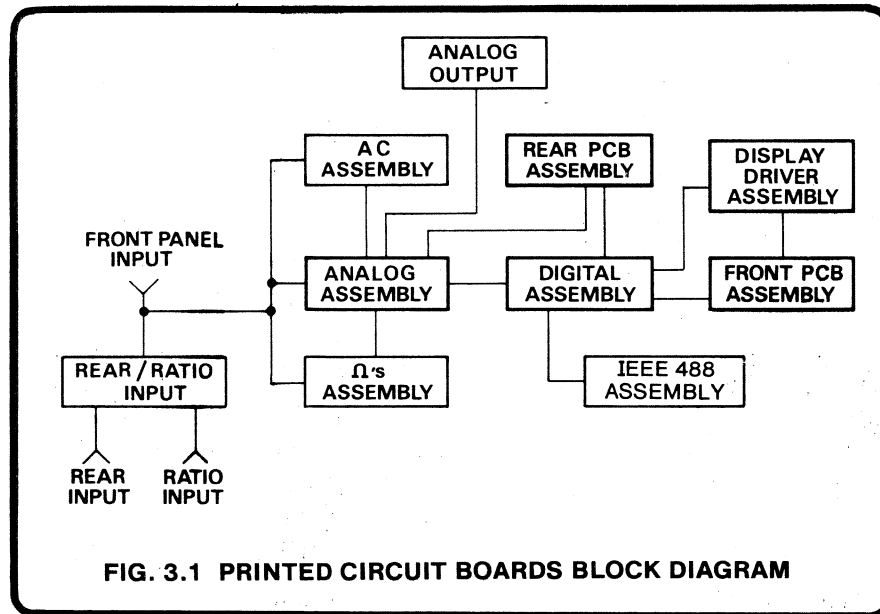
ANALOG OUTPUT

AC ASSEMBLY

REAR PCB ASSEMBLY

DISPLAY DRIVER ASSEMBLY

FRONT PANEL INPUT

ANALOG ASSEMBLY

DIGITAL ASSEMBLY

FRONT PCB ASSEMBLY

REAR / RATIO INPUT

$\Omega$'s ASSEMBLY

IEEE 488 ASSEMBLY

REAR INPUT

RATIO INPUT

FIG. 3.1 PRINTED CIRCUIT BOARDS BLOCK DIAGRAM